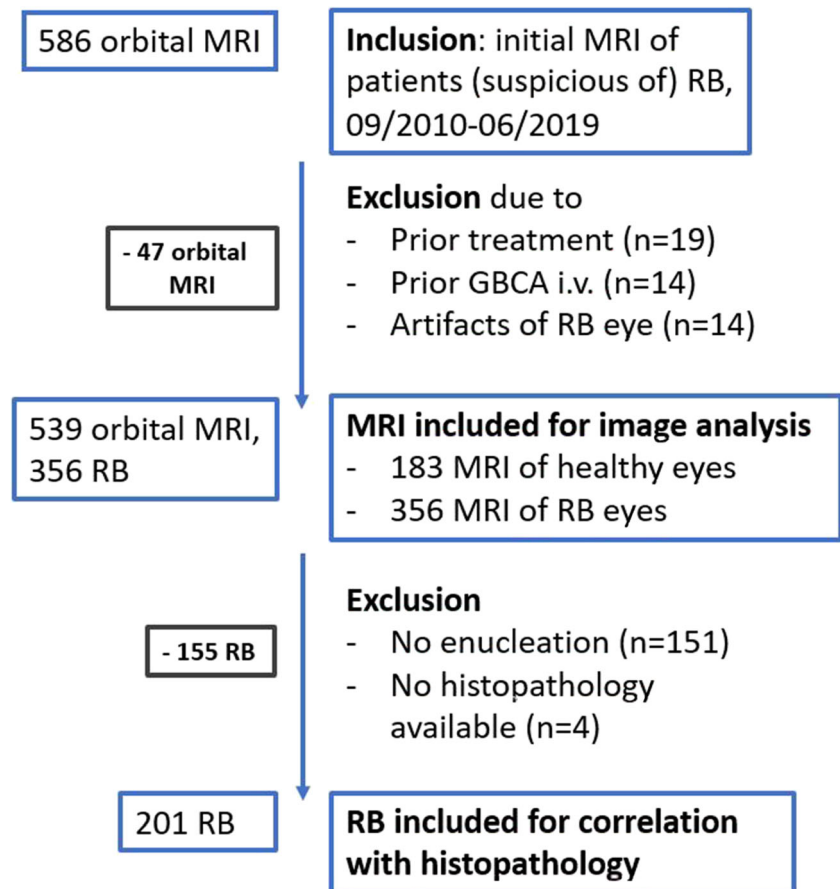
586 orbital MRI

**Inclusion**: initial MRI of patients (suspicious of) RB, 09/2010-06/2019

- 47 orbital MRI

**Exclusion** due to
- Prior treatment (n=19)
- Prior GBCA i.v. (n=14)
- Artifacts of RB eye (n=14)

539 orbital MRI, 356 RB

**MRI included for image analysis**
- 183 MRI of healthy eyes
- 356 MRI of RB eyes

- 155 RB

**Exclusion**
- No enucleation (n=151)
- No histopathology available (n=4)

201 RB

**RB included for correlation with histopathology**